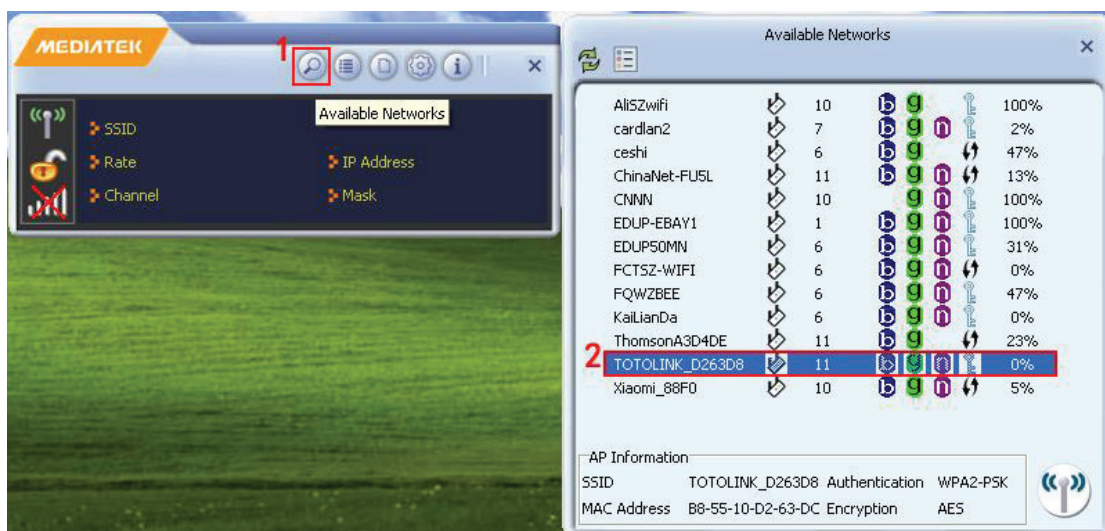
MEDIATEK

1

Available Networks

SSID

Rate

IP Address

Channel

Mask

Available Networks

| | | | | | | | |
|---|---|---|---|---|---|---|---|
| AliSZwifi | 10 | b | g | | | | 100% |
| cardlan2 | 7 | b | g | n | | | 2% |
| ceshi | 6 | b | g | | | | 47% |
| ChinaNet-FU5L | 11 | b | g | n | | | 13% |
| CNNN | 10 | | g | n | | | 100% |
| EDUP-EBAY1 | 1 | b | g | n | | | 100% |
| EDUP50MN | 6 | b | g | n | | | 31% |
| FCTSZ-WIFI | 6 | b | g | n | | | 0% |
| FQWZBEE | 6 | b | g | n | | | 47% |
| KaiLianDa | 6 | b | g | n | | | 0% |
| ThomsonA3D4DE | 11 | b | g | | | | 23% |
| TOTOLINK_D263D8 | 11 | b | g | n | | | 0% |
| Xiaomi_88F0 | 10 | b | g | n | | | 5% |

2

AP Information

SSID TOTOLINK_D263D8 Authentication WPA2-PSK

MAC Address B8-55-10-D2-63-DC Encryption AES